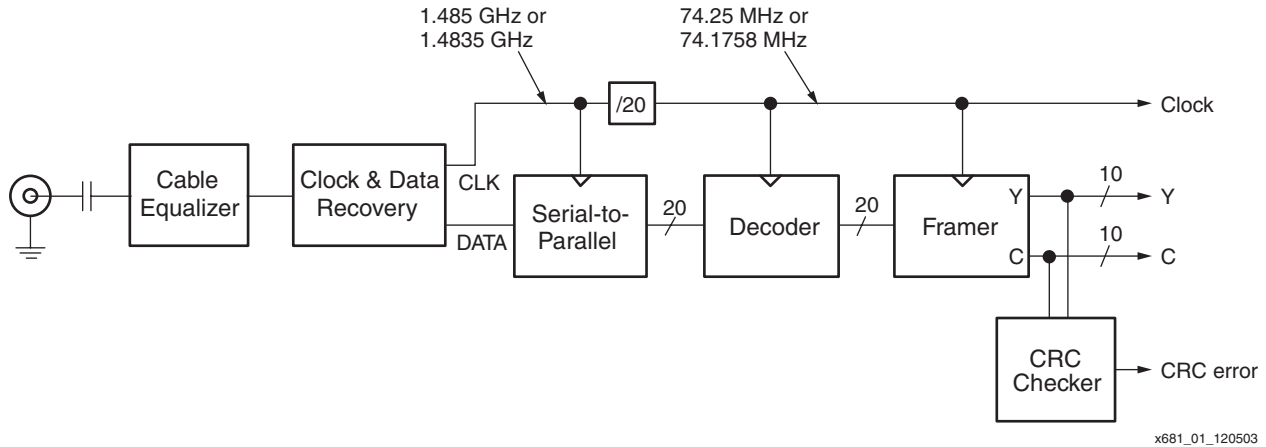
1.485 GHz or
1.4835 GHz

74.25 MHz or
74.1758 MHz

/20

Clock

Cable
Equalizer

Clock & Data
Recovery

CLK

DATA

Serial-to-
Parallel

20

Decoder

20

Framer

Y

C

10

Y

10

C

CRC
Checker

CRC error

x681_01_120503